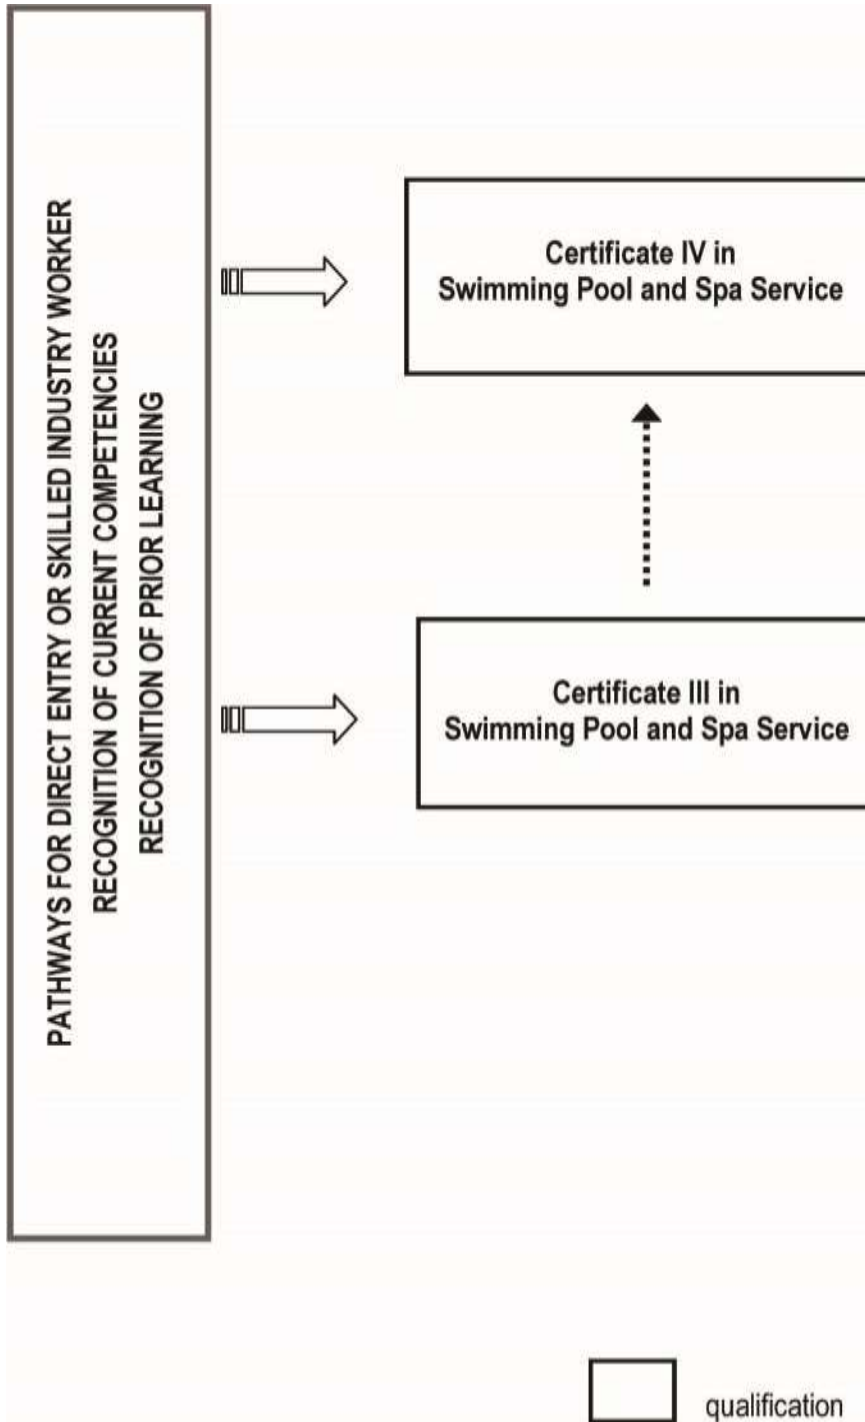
PATHWAYS FOR DIRECT ENTRY OR SKILLED INDUSTRY WORKER
RECOGNITION OF CURRENT COMPETENCIES
RECOGNITION OF PRIOR LEARNING

Certificate IV in
Swimming Pool and Spa Service

Certificate III in
Swimming Pool and Spa Service

qualification